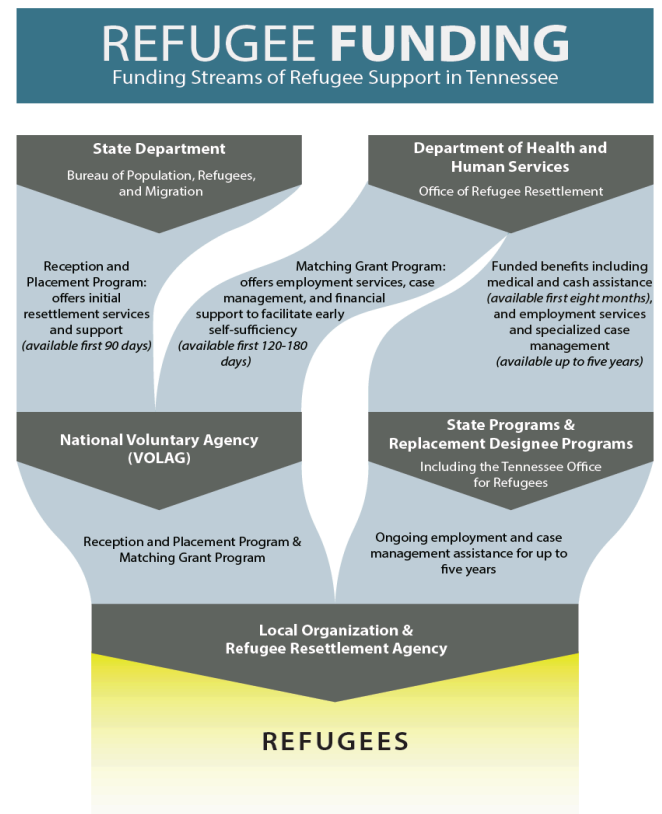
REFUGEE FUNDING
Funding Streams of Refugee Support in Tennessee

State Department
Bureau of Population, Refugees, and Migration

Department of Health and Human Services
Office of Refugee Resettlement

Reception and Placement Program: offers initial resettlement services and support *(available first 90 days)*

Matching Grant Program: offers employment services, case management, and financial support to facilitate early self-sufficiency *(available first 120-180 days)*

Funded benefits including medical and cash assistance *(available first eight months)*, and employment services and specialized case management *(available up to five years)*

National Voluntary Agency (VOLAG)

State Programs & Replacement Designee Programs
Including the Tennessee Office for Refugees

Reception and Placement Program & Matching Grant Program

Ongoing employment and case management assistance for up to five years

Local Organization & Refugee Resettlement Agency

REFUGEES